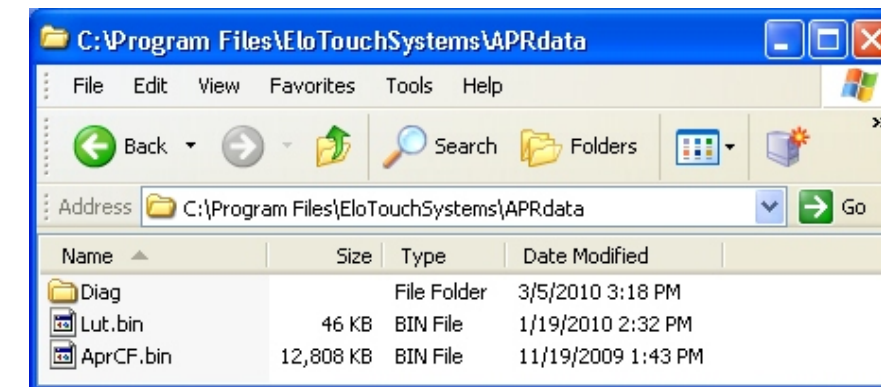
C:\Program Files\EloTouchSystems\APRdata

File Edit View Favorites Tools Help

Back Search Folders

Address C:\Program Files\EloTouchSystems\APRdata Go

| Name | Size | Type | Date Modified |
|---|---|---|---|
| Diag | | File Folder | 3/5/2010 3:18 PM |
| Lut.bin | 46 KB | BIN File | 1/19/2010 2:32 PM |
| AprCF.bin | 12,808 KB | BIN File | 11/19/2009 1:43 PM |